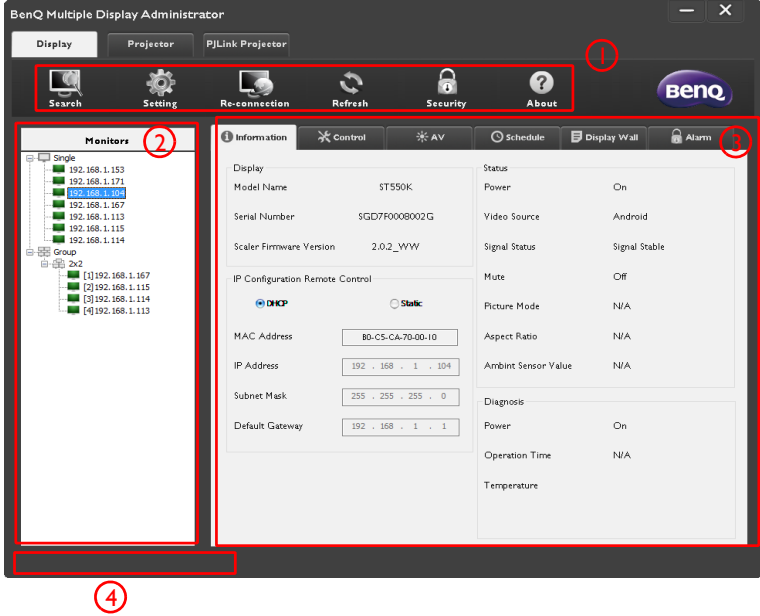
BenQ Multiple Display Administrator

Display
Projector
PJLink Projector

1

Search
Setting
Re-connection
Refresh
Security
About

BenQ

Monitors

2

Single
192.168.1.153
192.168.1.171
192.168.1.104
192.168.1.167
192.168.1.113
192.168.1.115
192.168.1.114
Group
2x2
[1]192.168.1.167
[2]192.168.1.115
[3]192.168.1.114
[4]192.168.1.113

Information
Control
AV
Schedule
Display Wall
Alarm

3

Display

Model Name ST550K

Serial Number SGD7F0008002G

Scaler Firmware Version 2.0.2_WW

IP Configuration Remote Control

DHCP
Static

MAC Address 80-C5-CA-70-00-10

IP Address 192 . 168 . 1 . 104

Subnet Mask 255 . 255 . 255 . 0

Default Gateway 192 . 168 . 1 . 1

Status

Power On

Video Source Android

Signal Status Signal Stable

Mute Off

Picture Mode N/A

Aspect Ratio N/A

Ambint Sensor Value N/A

Diagnosis

Power On

Operation Time N/A

Temperature

4